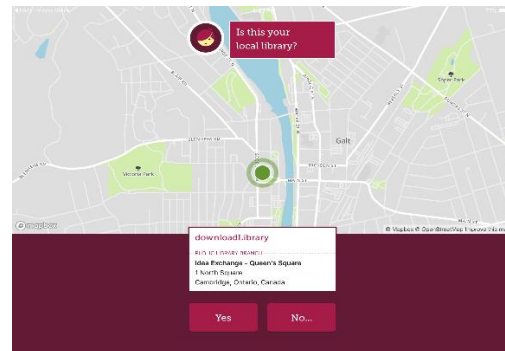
Is this your local library?

Victoria Park

Galt

Shade Park

©mapbox

© Mapbox © OpenStreetMap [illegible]

download.library

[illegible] LIBRARY BRANCH

Idea Exchange - Queen's Square

1 North Square

Cambridge, Ontario, Canada

Yes

No...